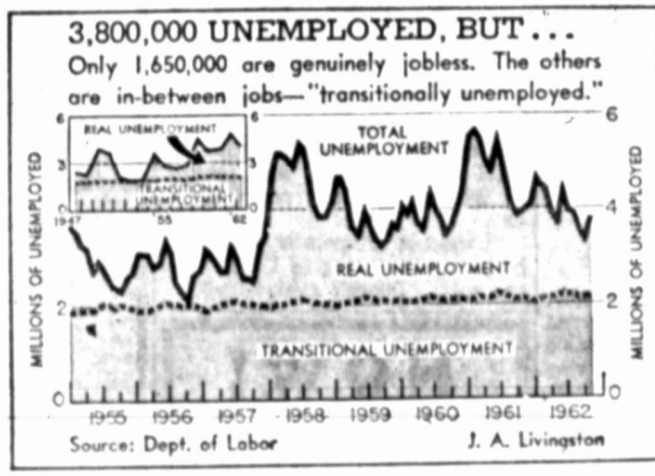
3,800,000 UNEMPLOYED, BUT...

Only 1,650,000 are genuinely jobless. The others are in-between jobs—"transitionally unemployed."

REAL UNEMPLOYMENT

TRANSITIONAL UNEMPLOYMENT

1947

55

62

TOTAL UNEMPLOYMENT

REAL UNEMPLOYMENT

TRANSITIONAL UNEMPLOYMENT

MILLIONS OF UNEMPLOYED

MILLIONS OF UNEMPLOYED

6

4

2

0

6

4

2

0

6

3

0

6

3

0

1955

1956

1957

1958

1959

1960

1961

1962

Source: Dept. of Labor

J. A. Livingston